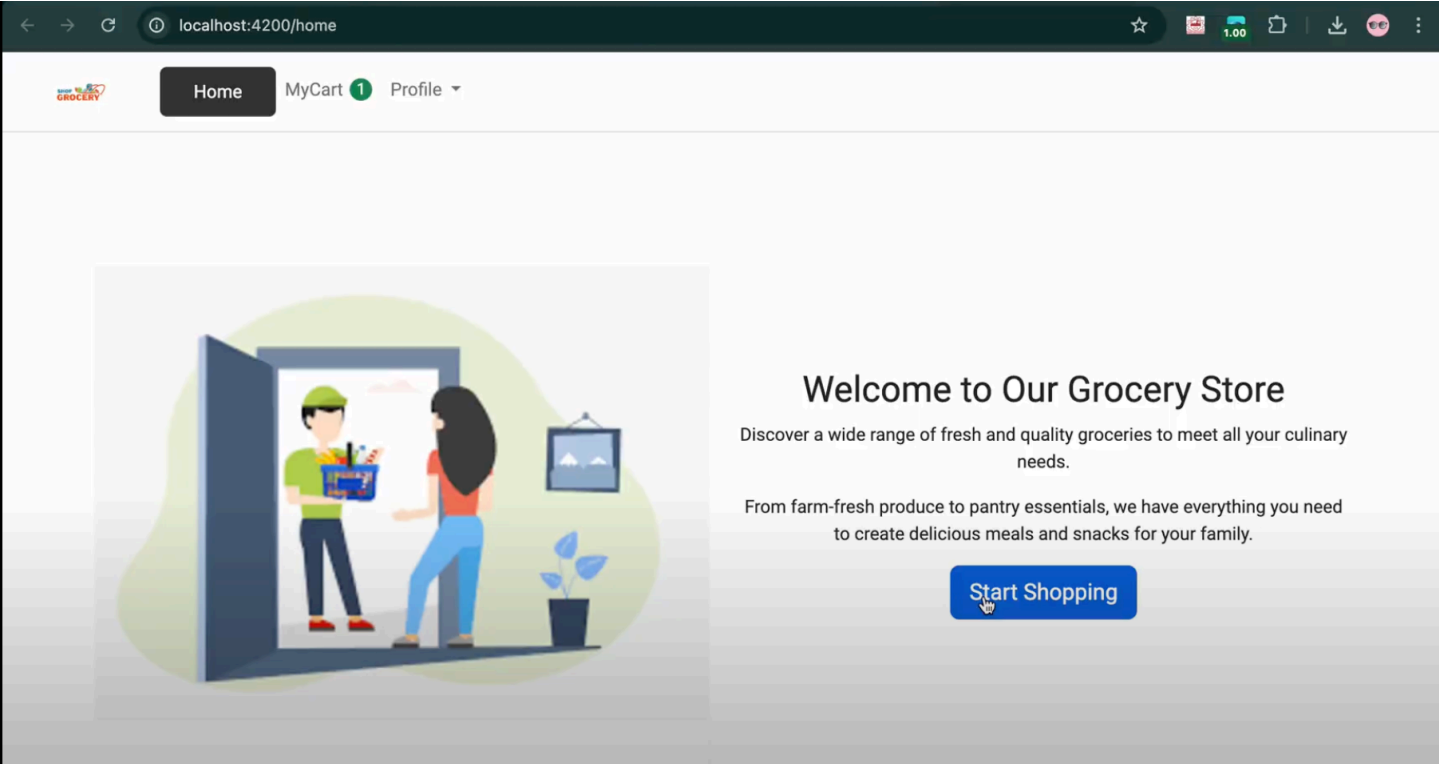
localhost:4200/home

1.00

SHOP GROCERY

Home MyCart 1 Profile

Welcome to Our Grocery Store

Discover a wide range of fresh and quality groceries to meet all your culinary needs.

From farm-fresh produce to pantry essentials, we have everything you need to create delicious meals and snacks for your family.

Start Shopping